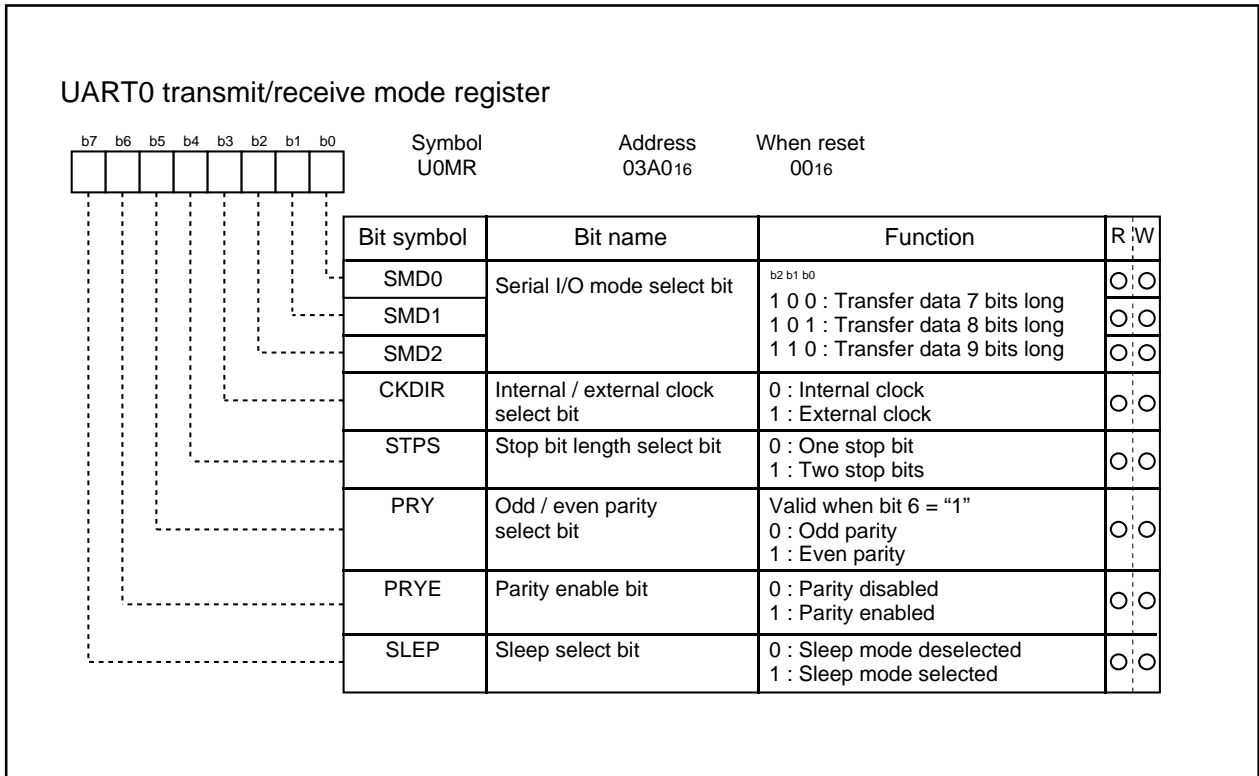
UART0 transmit/receive mode register

b7 b6 b5 b4 b3 b2 b1 b0

Symbol U0MR
Address 03A0$_{16}$
When reset 00$_{16}$

| Bit symbol | Bit name | Function | R | W |
|---|---|---|---|---|
| SMD0 | Serial I/O mode select bit | b2 b1 b0<br>1 0 0 : Transfer data 7 bits long<br>1 0 1 : Transfer data 8 bits long<br>1 1 0 : Transfer data 9 bits long | ○ | ○ |
| SMD1 | | | ○ | ○ |
| SMD2 | | | ○ | ○ |
| CKDIR | Internal / external clock select bit | 0 : Internal clock<br>1 : External clock | ○ | ○ |
| STPS | Stop bit length select bit | 0 : One stop bit<br>1 : Two stop bits | ○ | ○ |
| PRY | Odd / even parity select bit | Valid when bit 6 = “1”<br>0 : Odd parity<br>1 : Even parity | ○ | ○ |
| PRYE | Parity enable bit | 0 : Parity disabled<br>1 : Parity enabled | ○ | ○ |
| SLEP | Sleep select bit | 0 : Sleep mode deselected<br>1 : Sleep mode selected | ○ | ○ |